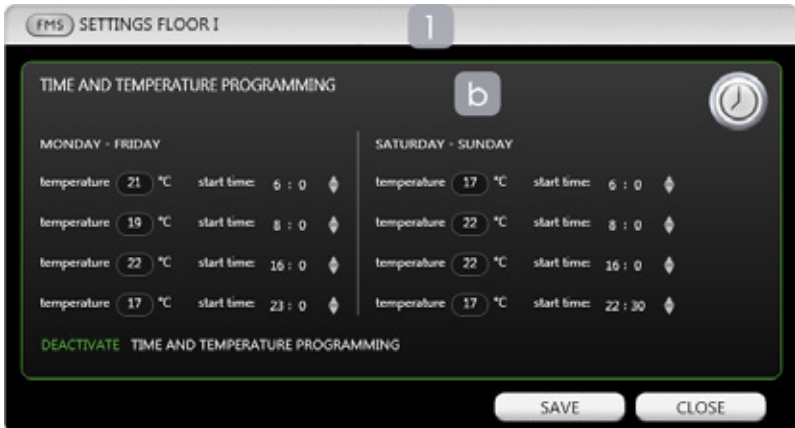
FMS SETTINGS FLOOR I

1

TIME AND TEMPERATURE PROGRAMMING

b

MONDAY - FRIDAY

temperature 21 °C start time: 6 : 0

temperature 19 °C start time: 8 : 0

temperature 22 °C start time: 16 : 0

temperature 17 °C start time: 23 : 0

SATURDAY - SUNDAY

temperature 17 °C start time: 6 : 0

temperature 22 °C start time: 8 : 0

temperature 22 °C start time: 16 : 0

temperature 17 °C start time: 22 : 30

DEACTIVATE TIME AND TEMPERATURE PROGRAMMING

SAVE

CLOSE